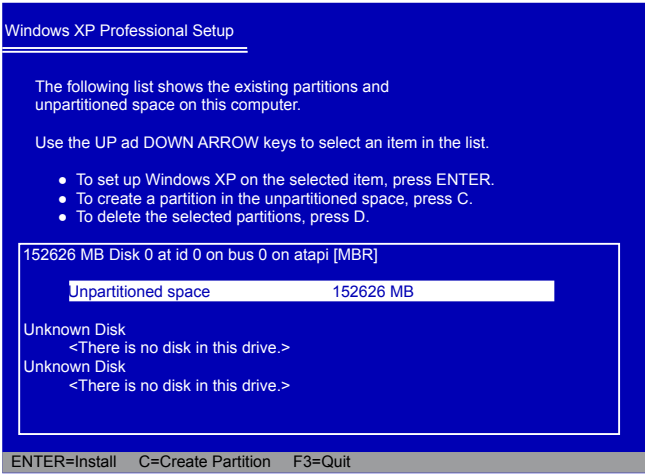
Windows XP Professional Setup

The following list shows the existing partitions and unpartitioned space on this computer.

Use the UP ad DOWN ARROW keys to select an item in the list.

- To set up Windows XP on the selected item, press ENTER.
- To create a partition in the unpartitioned space, press C.
- To delete the selected partitions, press D.

152626 MB Disk 0 at id 0 on bus 0 on atapi [MBR]

Unpartitioned space 152626 MB

Unknown Disk
<There is no disk in this drive.>
Unknown Disk
<There is no disk in this drive.>

ENTER=Install C=Create Partition F3=Quit